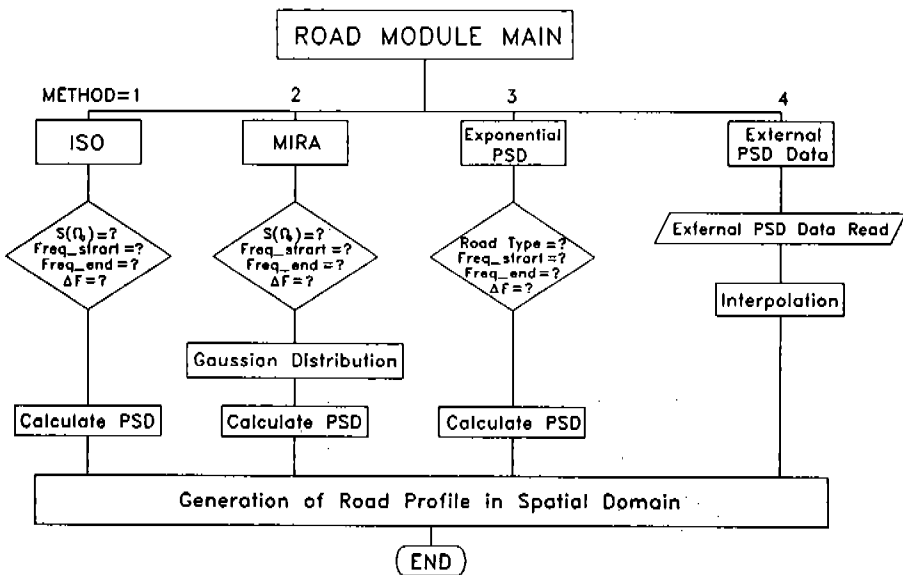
ROAD MODULE MAIN

METHOD=1

ISO

$S(\Omega_0)=?$
Freq_strart =?
Freq_end =?
$\Delta F=?$

Calculate PSD

2

MIRA

$S(\Omega_0)=?$
Freq_strart =?
Freq_end =?
$\Delta F=?$

Gaussion Distribution

Calculate PSD

3

Exponential PSD

Road Type =?
Freq_strart =?
Freq_end =?
$\Delta F=?$

Calculate PSD

4

External PSD Data

External PSD Data Read

Interpolation

Generation of Road Profile in Spatial Domain

END